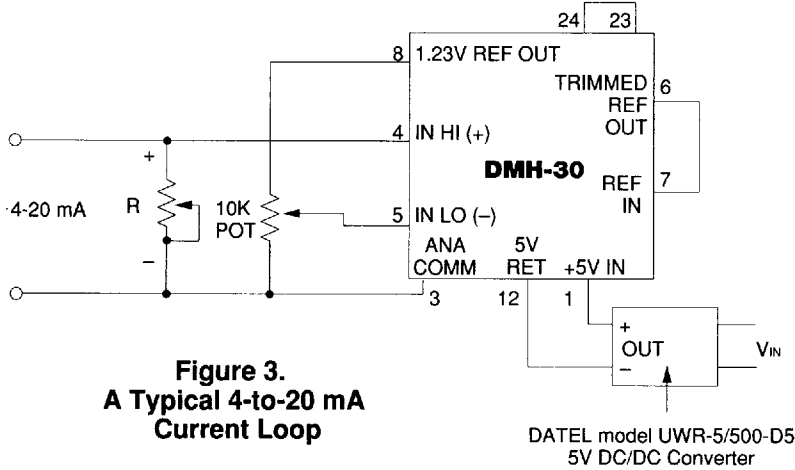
24 23

8 1.23V REF OUT

TRIMMED 6
REF
OUT

4 IN HI (+)

DMH-30

REF 7
IN

+

4-20 mA

R

10K
POT

5 IN LO (–)

–

ANA
COMM

5V
RET

+5V IN

3

12

1

+
OUT
–

$V_{IN}$

Figure 3.
A Typical 4-to-20 mA
Current Loop

DATEL model UWR-5/500-D5
5V DC/DC Converter